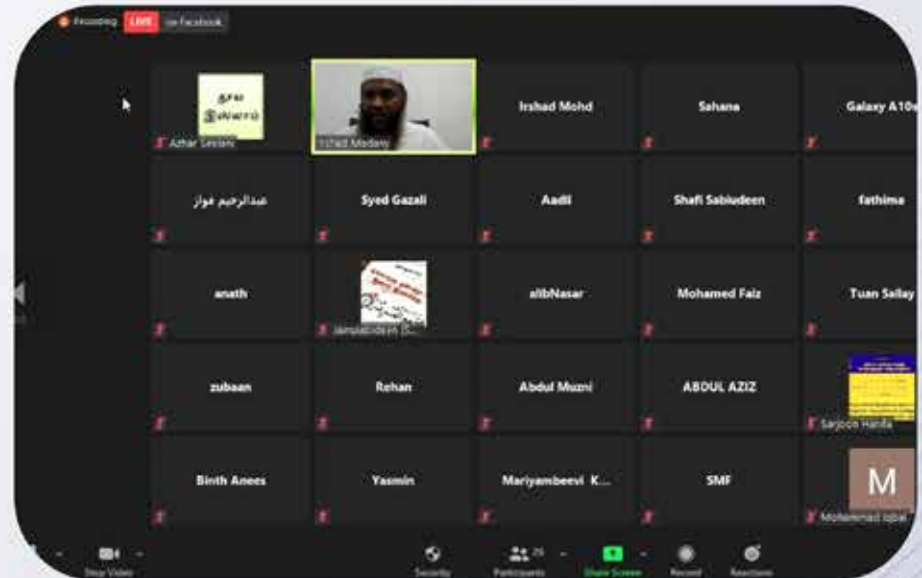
Recording LIVE on Facebook

Azhar Seelani
Irshad Madany
Irshad Mohd
Sahana
Galaxy A10s
عبدالرحيم فواز
Syed Gazali
Aadil
Shafi Sabiudeen
fathima
anath
Jamiathdeen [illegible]
alibNasar
Mohamed Faiz
Tuan Sailay
zubaan
Rehan
Abdul Muzni
ABDUL AZIZ
Sarjoon Hanifa
Binth Anees
Yasmin
Mariyambeevi K...
SMF
M
Mohammed Iqbal

Stop Video
Security
Participants 29
Share Screen
Record
Reactions